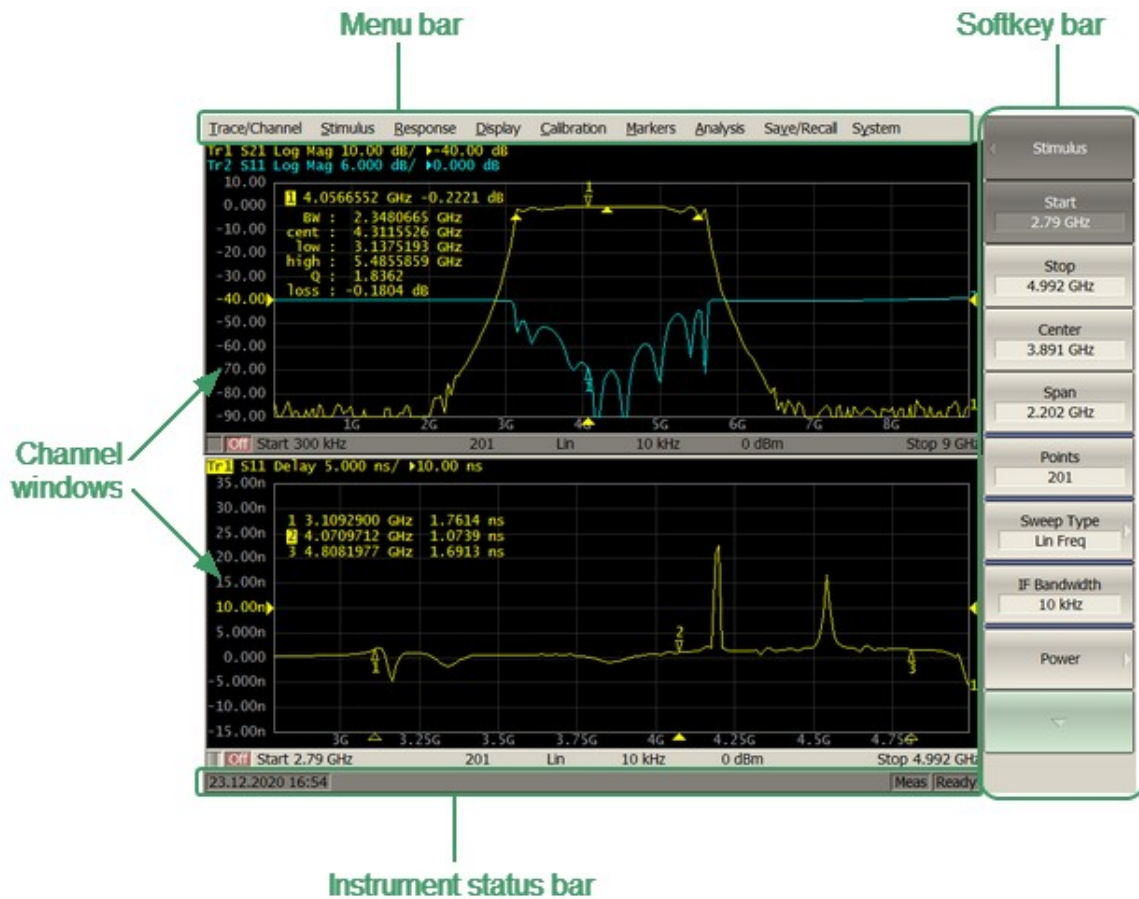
Menu bar

Softkey bar

Trace/Channel Stimulus Response Display Calibration Markers Analysis Save/Recall System

Tr1 S21 Log Mag 10.00 dB/ ▸-40.00 dB
Tr2 S11 Log Mag 6.000 dB/ ▸0.000 dB

10.00
0.000
-10.00
-20.00
-30.00
-40.00
-50.00
-60.00
-70.00
-80.00
-90.00

1 4.0566552 GHz -0.2221 dB
BW : 2.3480665 GHz
cent : 4.3115526 GHz
low : 3.1375193 GHz
high : 5.4855859 GHz
Q : 1.8362
loss : -0.1804 dB

1G 2G 3G 4G 5G 6G 7G 8G

Off Start 300 kHz 201 Lin 10 kHz 0 dBm Stop 9 GHz

Tr1 S11 Delay 5.000 ns/ ▸10.00 ns

35.00n
30.00n
25.00n
20.00n
15.00n
10.00n
5.000n
0.000
-5.000n
-10.00n
-15.00n

1 3.1092900 GHz 1.7614 ns
2 4.0709712 GHz 1.0739 ns
3 4.8081977 GHz 1.6913 ns

3G 3.25G 3.5G 3.75G 4G 4.25G 4.5G 4.75G

Off Start 2.79 GHz 201 Lin 10 kHz 0 dBm Stop 4.992 GHz

23.12.2020 16:54 Meas Ready

Stimulus
Start
2.79 GHz
Stop
4.992 GHz
Center
3.891 GHz
Span
2.202 GHz
Points
201
Sweep Type
Lin Freq
IF Bandwidth
10 kHz
Power

Channel windows

Instrument status bar